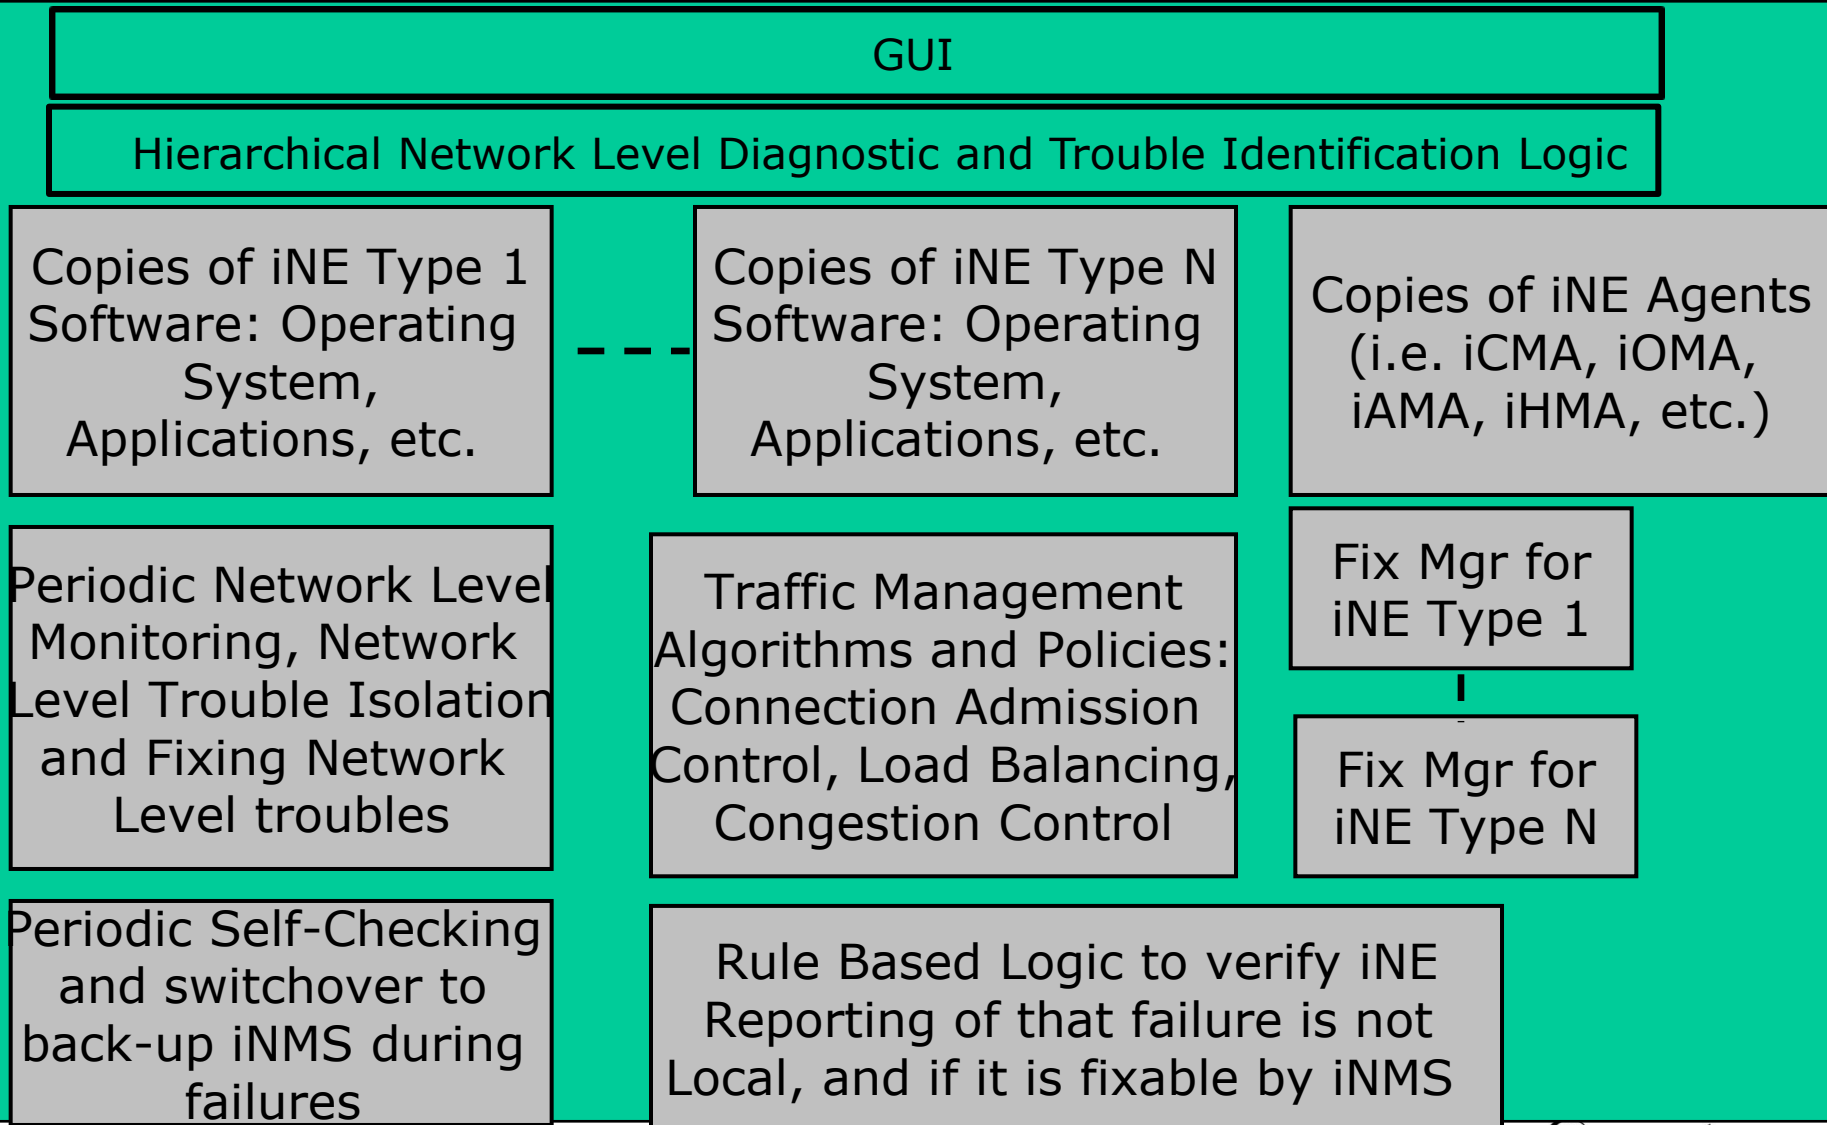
GUI

Hierarchical Network Level Diagnostic and Trouble Identification Logic

Copies of iNE Type 1 Software: Operating System, Applications, etc.

Copies of iNE Type N Software: Operating System, Applications, etc.

Copies of iNE Agents (i.e. iCMA, iOMA, iAMA, iHMA, etc.)

Periodic Network Level Monitoring, Network Level Trouble Isolation and Fixing Network Level troubles

Traffic Management Algorithms and Policies: Connection Admission Control, Load Balancing, Congestion Control

Fix Mgr for iNE Type 1

Fix Mgr for iNE Type N

Periodic Self-Checking and switchover to back-up iNMS during failures

Rule Based Logic to verify iNE Reporting of that failure is not Local, and if it is fixable by iNMS